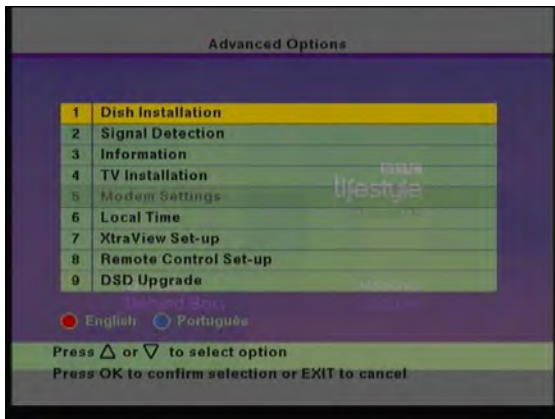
Advanced Options

| | |
|---|---|
| 1 | Dish Installation |
| 2 | Signal Detection |
| 3 | Information |
| 4 | TV Installation |
| 5 | Modem Settings |
| 6 | Local Time |
| 7 | XtraView Set-up |
| 8 | Remote Control Set-up |
| 9 | DSD Upgrade |

BBC lifestyle

English Português

Press $\triangle$ or $\nabla$ to select option
Press OK to confirm selection or EXIT to cancel